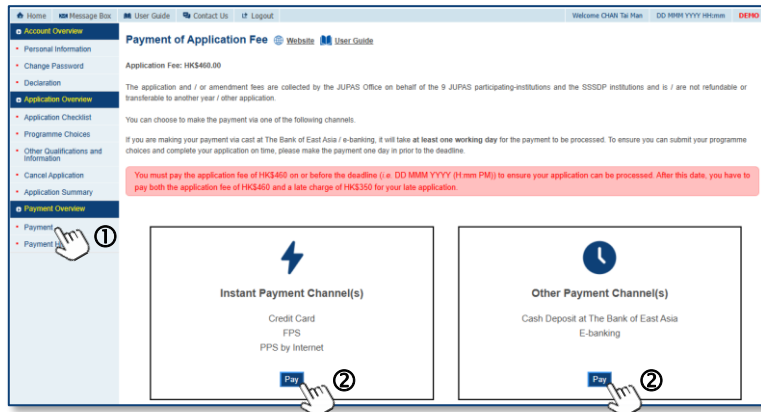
Home Message Box User Guide Contact Us Logout Welcome CHAN Tai Man DD MMM YYYY HH:mm DEMO

Account Overview
Personal Information
Change Password
Declaration
Application Overview
Application Checklist
Programme Choices
Other Qualifications and Information
Cancel Application
Application Summary
Payment Overview
Payment
Payment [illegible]
①

Payment of Application Fee Website User Guide

Application Fee: HK$460.00

The application and / or amendment fees are collected by the JUPAS Office on behalf of the 9 JUPAS participating-institutions and the SSSDP institutions and is / are not refundable or transferable to another year / other application.

You can choose to make the payment via one of the following channels.

If you are making your payment via cast at The Bank of East Asia / e-banking, it will take at least one working day for the payment to be processed. To ensure you can submit your programme choices and complete your application on time, please make the payment one day in prior to the deadline.

You must pay the application fee of HK$460 on or before the deadline (i.e. DD MMM YYYY (H:mm PM)) to ensure your application can be processed. After this date, you have to pay both the application fee of HK$460 and a late charge of HK$350 for your late application.

Instant Payment Channel(s)
Credit Card
FPS
PPS by Internet
Pay ②

Other Payment Channel(s)
Cash Deposit at The Bank of East Asia
E-banking
Pay ②